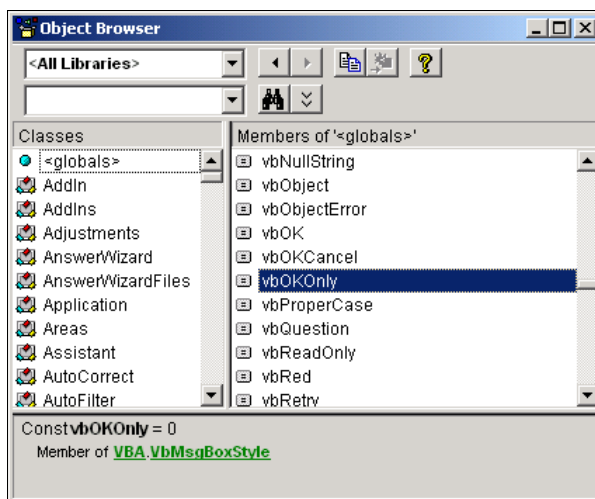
Object Browser

<All Libraries>

Classes

<globals>
AddIn
AddIns
Adjustments
AnswerWizard
AnswerWizardFiles
Application
Areas
Assistant
AutoCorrect
AutoFilter

Members of '<globals>'

vbNullString
vbObject
vbObjectError
vbOK
vbOKCancel
vbOKOnly
vbProperCase
vbQuestion
vbReadOnly
vbRed
vbRetry

Const **vbOKOnly** = 0
Member of VBA.VbMsgBoxStyle